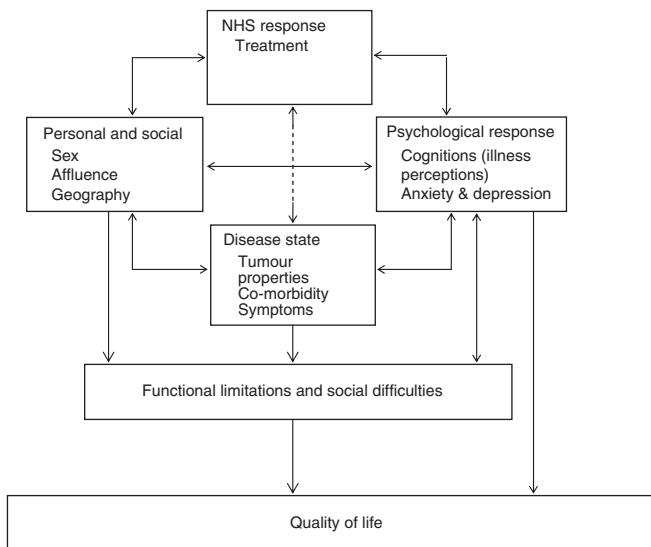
NHS response
Treatment

Personal and social
Sex
Affluence
Geography

Psychological response
Cognitions (illness perceptions)
Anxiety & depression

Disease state
Tumour properties
Co-morbidity
Symptoms

Functional limitations and social difficulties

Quality of life